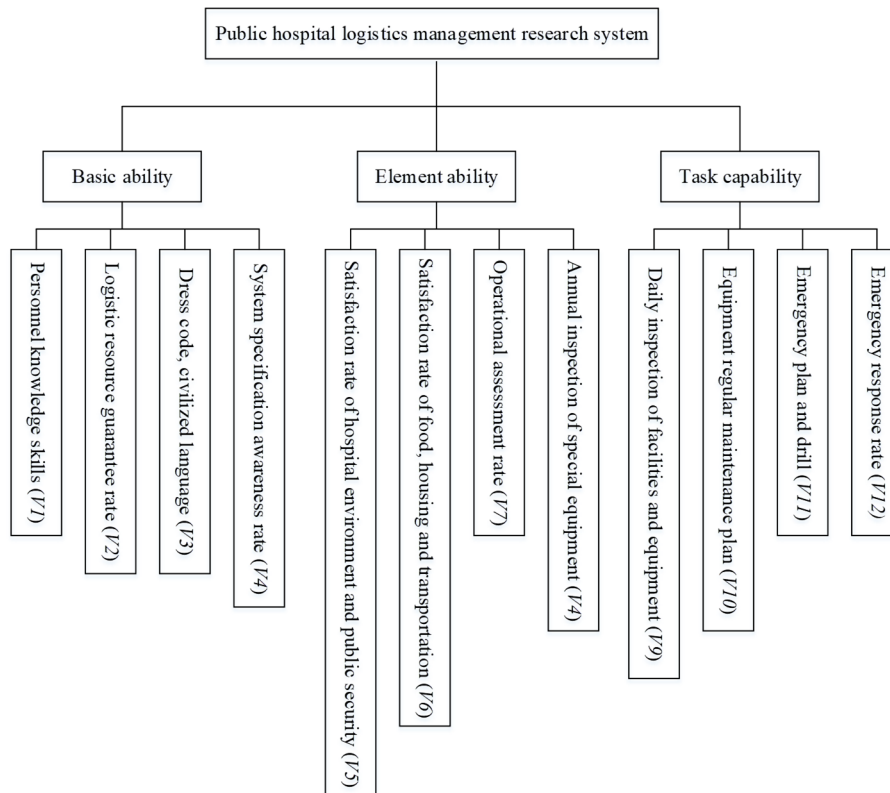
Public hospital logistics management research system

Basic ability

Element ability

Task capability

Personnel knowledge skills (V1)

Logistic resource guarantee rate (V2)

Dress code, civilized language (V3)

System specification awareness rate (V4)

Satisfaction rate of hospital environment and public security (V5)

Satisfaction rate of food, housing and transportation (V6)

Operational assessment rate (V7)

Annual inspection of special equipment (V4)

Daily inspection of facilities and equipment (V9)

Equipment regular maintenance plan (V10)

Emergency plan and drill (V11)

Emergency response rate (V12)